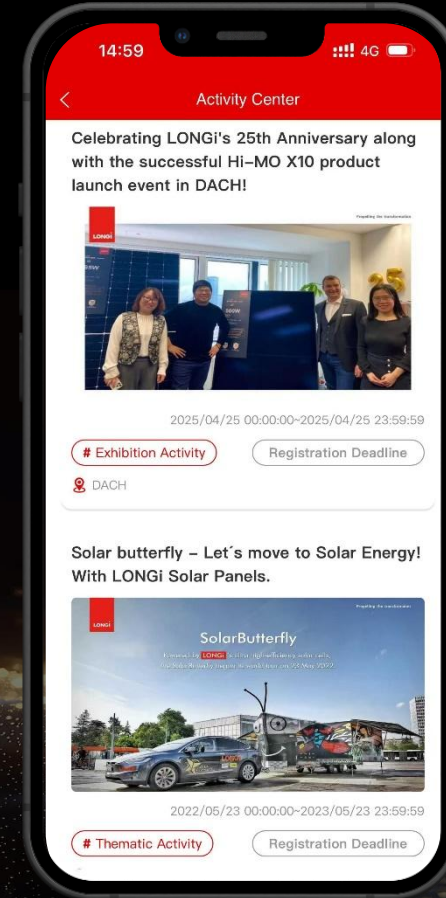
14:59
4G

Activity Center

Celebrating LONGi's 25th Anniversary along with the successful Hi-MO X10 product launch event in DACH!

LONGi
Propelling the transformation

2025/04/25 00:00:00~2025/04/25 23:59:59

# Exhibition Activity
Registration Deadline

DACH

Solar butterfly – Let´s move to Solar Energy! With LONGi Solar Panels.

LONGi
Propelling the transformation
SolarButterfly
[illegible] LONGi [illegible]
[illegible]

2022/05/23 00:00:00~2023/05/23 23:59:59

# Thematic Activity
Registration Deadline